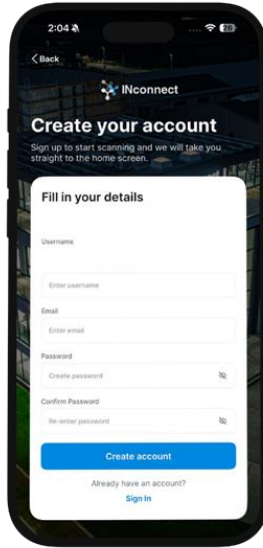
2:04

28

Back

INconnect

Create your account

Sign up to start scanning and we will take you straight to the home screen.

Fill in your details

Username

Enter username

Email

Enter email

Password

Create password

Confirm Password

Re-enter password

Create account

Already have an account?

Sign In